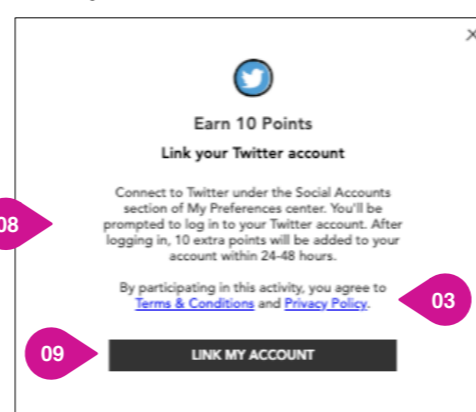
×

Earn 10 Points

Link your Twitter account

Connect to Twitter under the Social Accounts section of My Preferences center. You'll be prompted to log in to your Twitter account. After logging in, 10 extra points will be added to your account within 24-48 hours.

By participating in this activity, you agree to Terms & Conditions and Privacy Policy.

LINK MY ACCOUNT

08

03

09